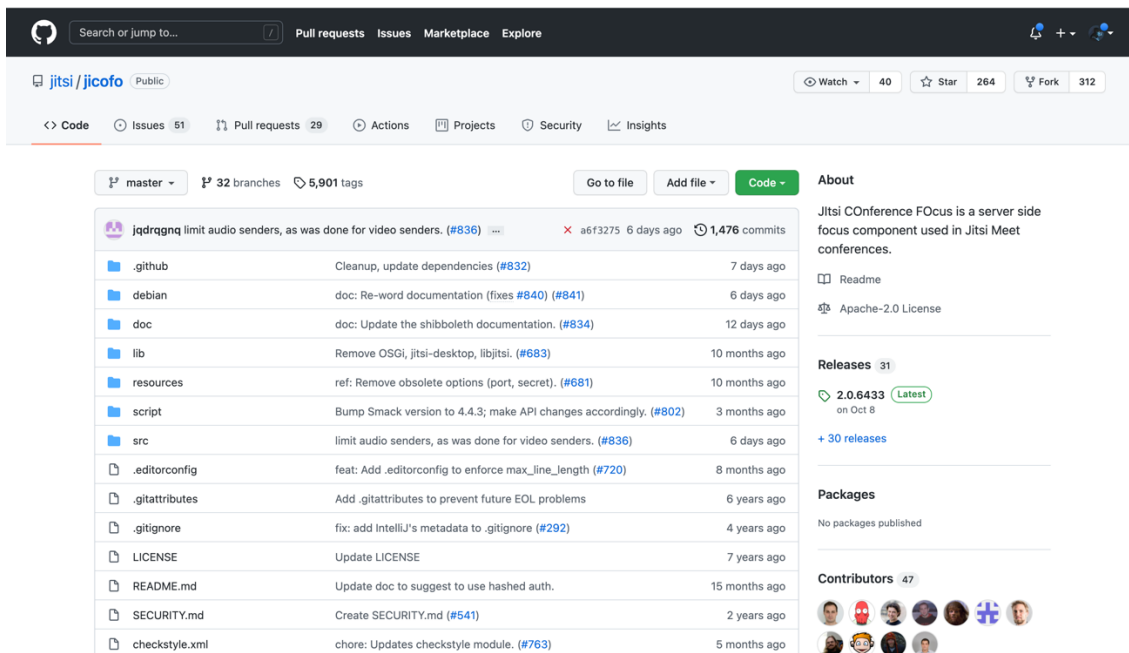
Search or jump to... / Pull requests Issues Marketplace Explore

jitsi / jicofo Public

Watch 40 Star 264 Fork 312

<> Code Issues 51 Pull requests 29 Actions Projects Security Insights

master 32 branches 5,901 tags

Go to file Add file Code

jqdrqgnq limit audio senders, as was done for video senders. (#836) ... a6f3275 6 days ago 1,476 commits

| | | |
|---|---|---|
| .github | Cleanup, update dependencies (#832) | 7 days ago |
| debian | doc: Re-word documentation (fixes #840) (#841) | 6 days ago |
| doc | doc: Update the shibboleth documentation. (#834) | 12 days ago |
| lib | Remove OSGi, jitsi-desktop, libjitsi. (#683) | 10 months ago |
| resources | ref: Remove obsolete options (port, secret). (#681) | 10 months ago |
| script | Bump Smack version to 4.4.3; make API changes accordingly. (#802) | 3 months ago |
| src | limit audio senders, as was done for video senders. (#836) | 6 days ago |
| .editorconfig | feat: Add .editorconfig to enforce max_line_length (#720) | 8 months ago |
| .gitattributes | Add .gitattributes to prevent future EOL problems | 6 years ago |
| .gitignore | fix: add IntelliJ's metadata to .gitignore (#292) | 4 years ago |
| LICENSE | Update LICENSE | 7 years ago |
| README.md | Update doc to suggest to use hashed auth. | 15 months ago |
| SECURITY.md | Create SECURITY.md (#541) | 2 years ago |
| checkstyle.xml | chore: Updates checkstyle module. (#763) | 5 months ago |

About

JItsi COnference FOcus is a server side focus component used in Jitsi Meet conferences.

Readme

Apache-2.0 License

Releases 31

2.0.6433 Latest
on Oct 8

+ 30 releases

Packages

No packages published

Contributors 47